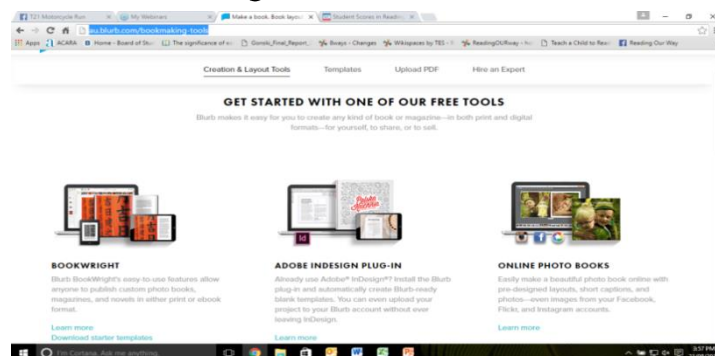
T21 Motorcycle Run | My Webinars | Make a book, Book layout | Student Scores in Readin

au.blurb.com/bookmaking-tools

Apps | ACARA | Home - Board of Stu | The significance of | Gonski_Final_Report | Boys - Changes | Wikispaces by TES | ReadingOURway | Teach a Child to Read | Reading Our Way

Creation & Layout Tools | Templates | Upload PDF | Hire an Expert

GET STARTED WITH ONE OF OUR FREE TOOLS

Blurb makes it easy for you to create any kind of book or magazine—in both print and digital formats—for yourself, to share, or to sell.

BOOKWRIGHT

Blurb BookWright's easy-to-use features allow anyone to publish custom photo books, magazines, and novels in either print or ebook format.

Learn more
Download starter templates

ADOBE INDESIGN PLUG-IN

Already use Adobe® InDesign®? Install the Blurb plug-in and automatically create Blurb-ready blank templates. You can even upload your project to your Blurb account without ever leaving InDesign.

Learn more

ONLINE PHOTO BOOKS

Easily make a beautiful photo book online with pre-designed layouts, short captions, and photos—even images from your Facebook, Flickr, and Instagram accounts.

Learn more

I'm Cortana. Ask me anything.

3:57 PM